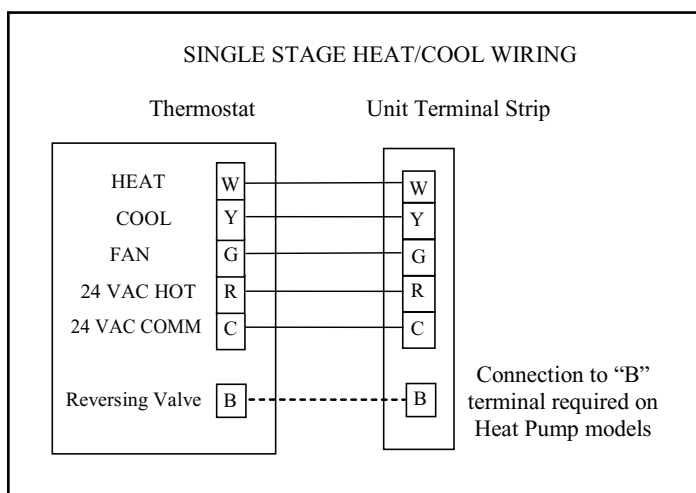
SINGLE STAGE HEAT/COOL WIRING

Thermostat

Unit Terminal Strip

HEAT W

COOL Y

FAN G

24 VAC HOT R

24 VAC COMM C

Reversing Valve B

W

Y

G

R

C

B

Connection to "B" terminal required on Heat Pump models